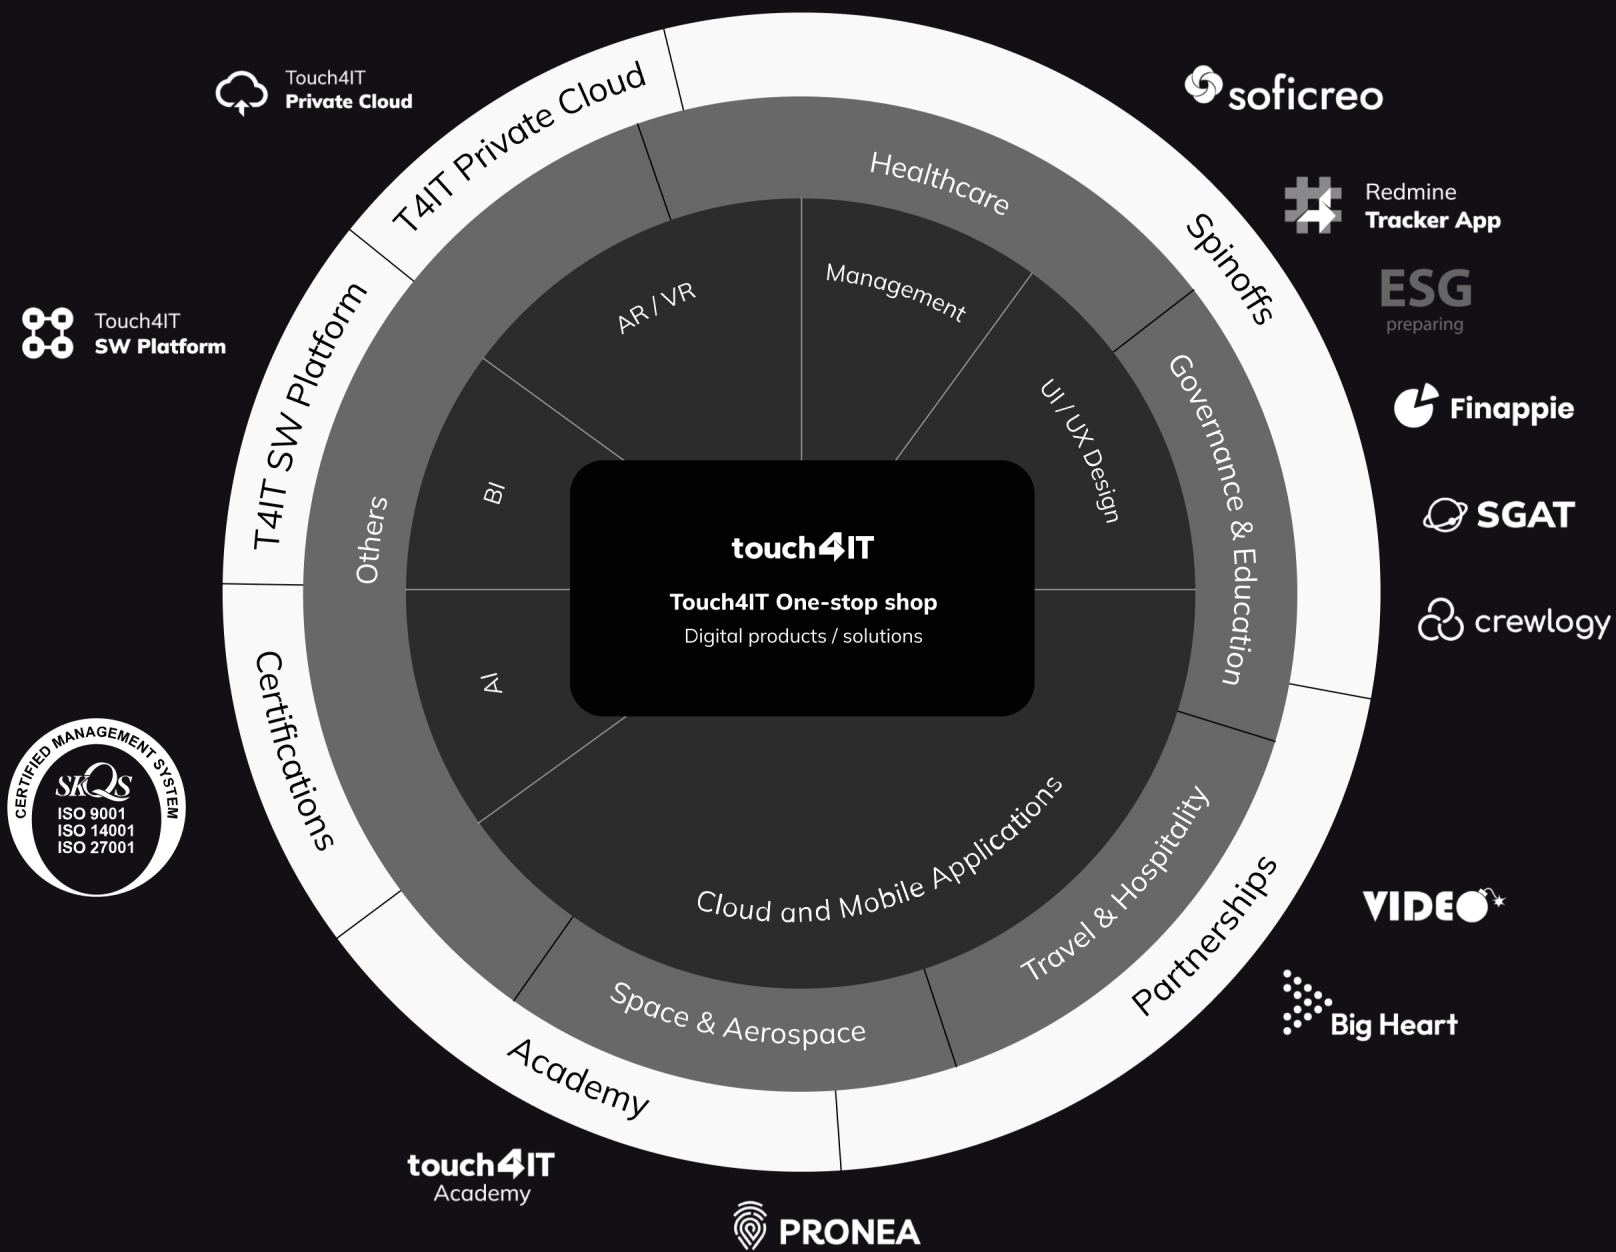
Touch4IT
Private Cloud

soficreo

T4IT Private Cloud

Healthcare

Redmine
Tracker App

Spinoffs

ESG
preparing

Touch4IT
SW Platform

T4IT SW Platform

AR / VR

Management

UI / UX Design

Governance & Education

Finappie

Others

BI

touch4IT
Touch4IT One-stop shop
Digital products / solutions

SGAT

crewlogy

AI

Certifications

CERTIFIED MANAGEMENT SYSTEM
SKQS
ISO 9001
ISO 14001
ISO 27001

Cloud and Mobile Applications

Travel & Hospitality

Partnerships

VIDEO

Space & Aerospace

Big Heart

Academy

touch4IT
Academy

PRONEA